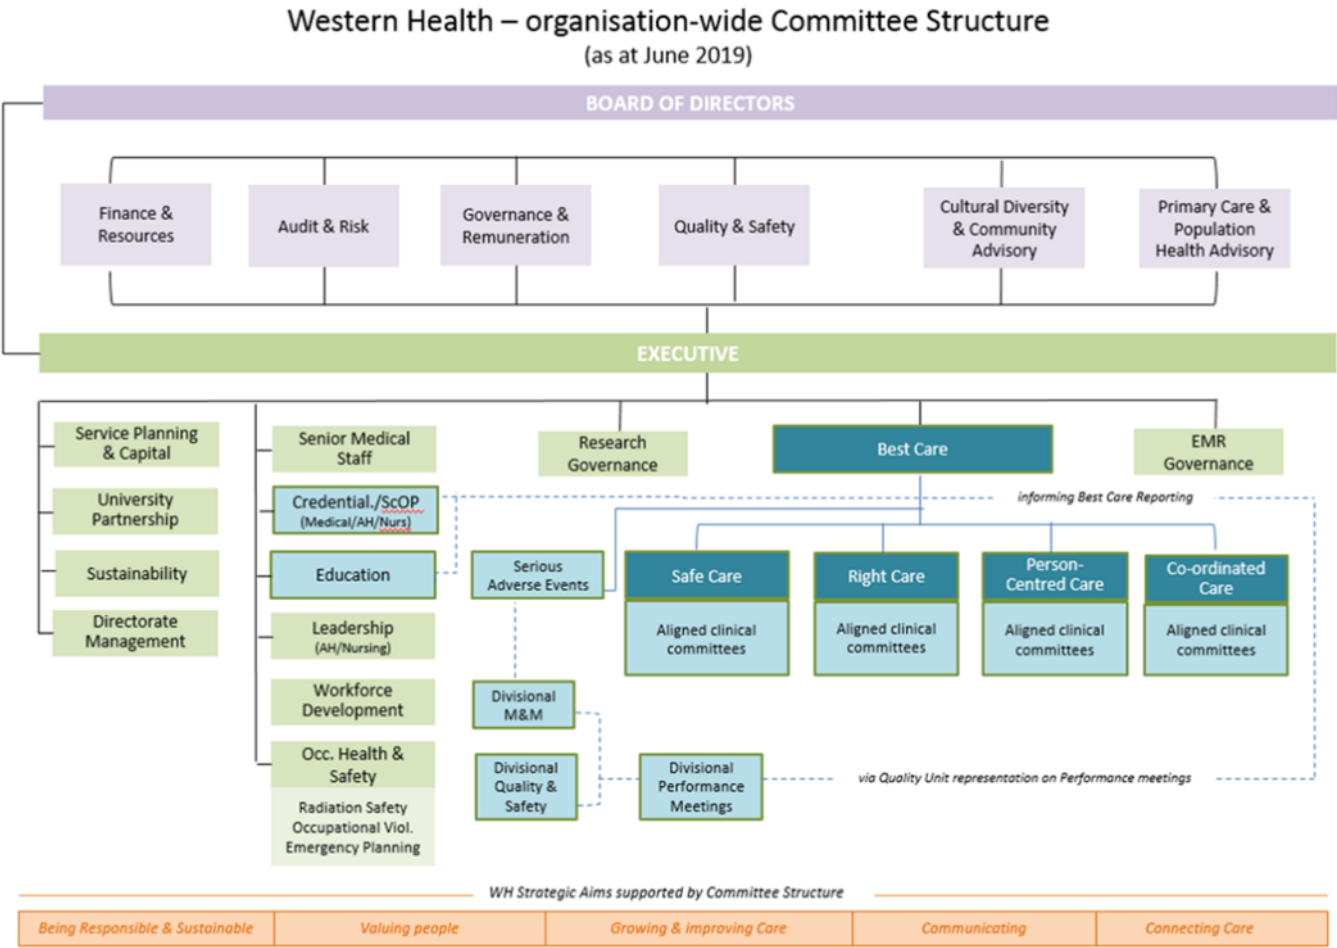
Western Health – organisation-wide Committee Structure
(as at June 2019)

BOARD OF DIRECTORS

Finance & Resources

Audit & Risk

Governance & Remuneration

Quality & Safety

Cultural Diversity & Community Advisory

Primary Care & Population Health Advisory

EXECUTIVE

Service Planning & Capital

University Partnership

Sustainability

Directorate Management

Senior Medical Staff

Credential./ScOP (Medical/AH/Nurs)

Education

Leadership (AH/Nursing)

Workforce Development

Occ. Health & Safety

Radiation Safety
Occupational Viol.
Emergency Planning

Research Governance

Best Care

EMR Governance

informing Best Care Reporting

Serious Adverse Events

Safe Care

Aligned clinical committees

Right Care

Aligned clinical committees

Person-Centred Care

Aligned clinical committees

Co-ordinated Care

Aligned clinical committees

Divisional M&M

Divisional Quality & Safety

Divisional Performance Meetings

via Quality Unit representation on Performance meetings

WH Strategic Aims supported by Committee Structure

| Being Responsible & Sustainable | Valuing people | Growing & improving Care | Communicating | Connecting Care |